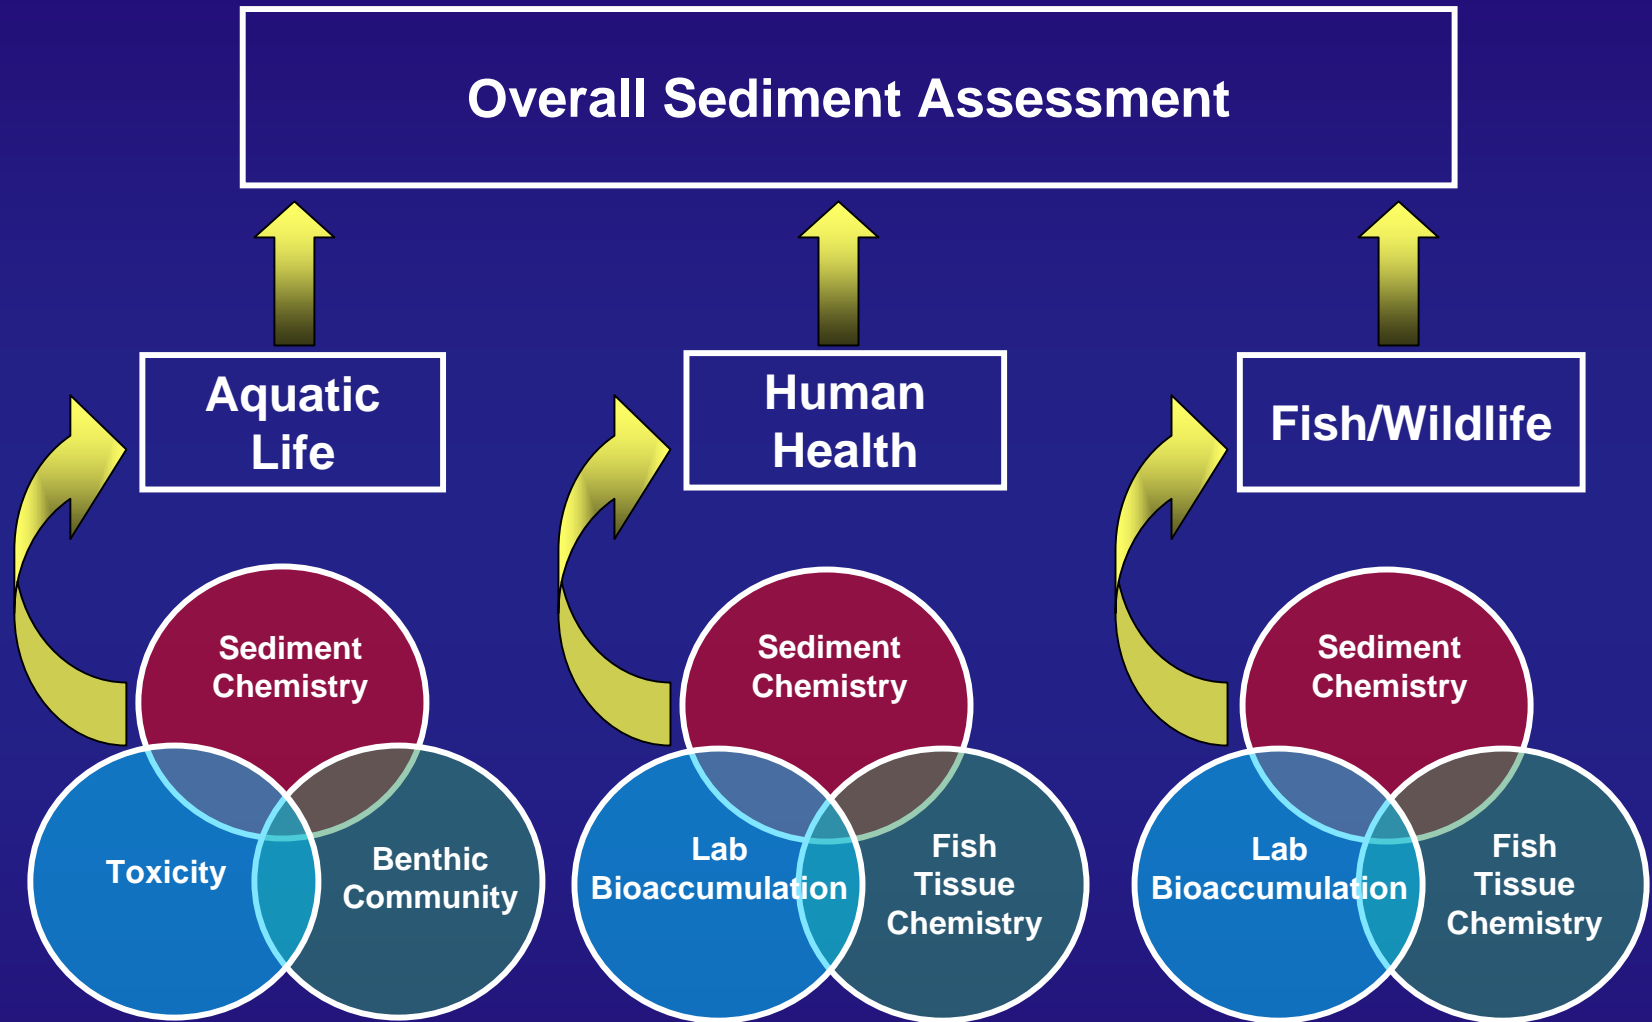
Overall Sediment Assessment

Aquatic Life

Human Health

Fish/Wildlife

Sediment Chemistry

Toxicity

Benthic Community

Sediment Chemistry

Lab Bioaccumulation

Fish Tissue Chemistry

Sediment Chemistry

Lab Bioaccumulation

Fish Tissue Chemistry